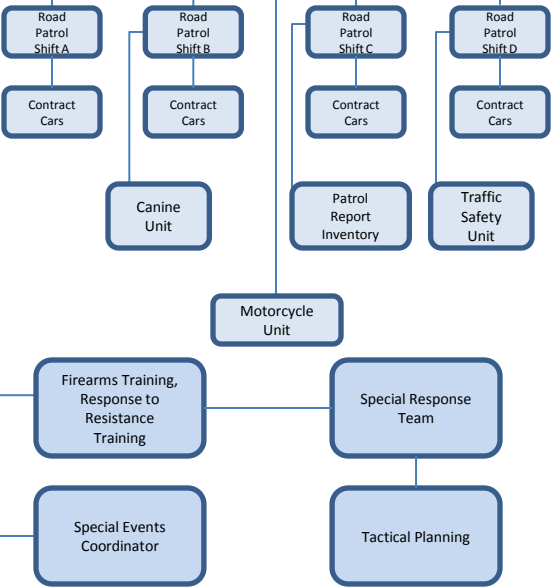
Road Patrol Shift A

Road Patrol Shift B

Road Patrol Shift C

Road Patrol Shift D

Contract Cars

Contract Cars

Contract Cars

Contract Cars

Canine Unit

Patrol Report Inventory

Traffic Safety Unit

Motorcycle Unit

Firearms Training, Response to Resistance Training

Special Response Team

Special Events Coordinator

Tactical Planning